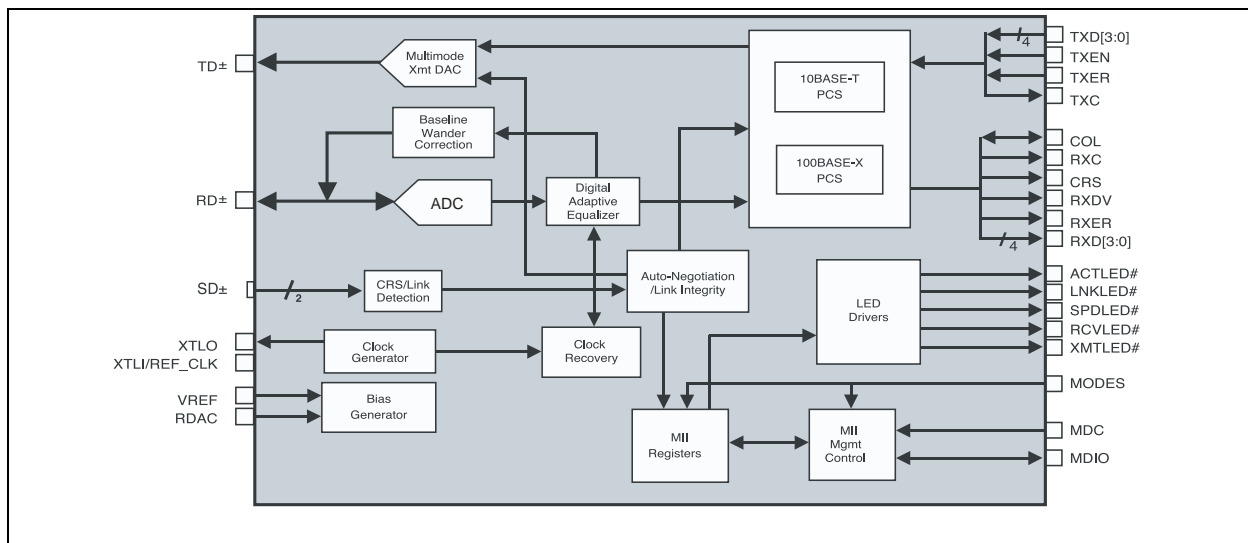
TD±

Multimode Xmt DAC

10BASE-T PCS

100BASE-X PCS

TXD[3:0]
4
TXEN
TXER
TXC

Baseline Wander Correction

RD±

ADC

Digital Adaptive Equalizer

COL
RXC
CRS
RXDV
RXER
4
RXD[3:0]

SD±
2

CRS/Link Detection

Auto-Negotiation /Link Integrity

LED Drivers

ACTLED#
LNKLED#
SPDLED#
RCVLED#
XMTLED#

XTLO
XTLI/REF_CLK

Clock Generator

Clock Recovery

MODES

VREF
RDAC

Bias Generator

MII Registers

MII Mgmt Control

MDC
MDIO